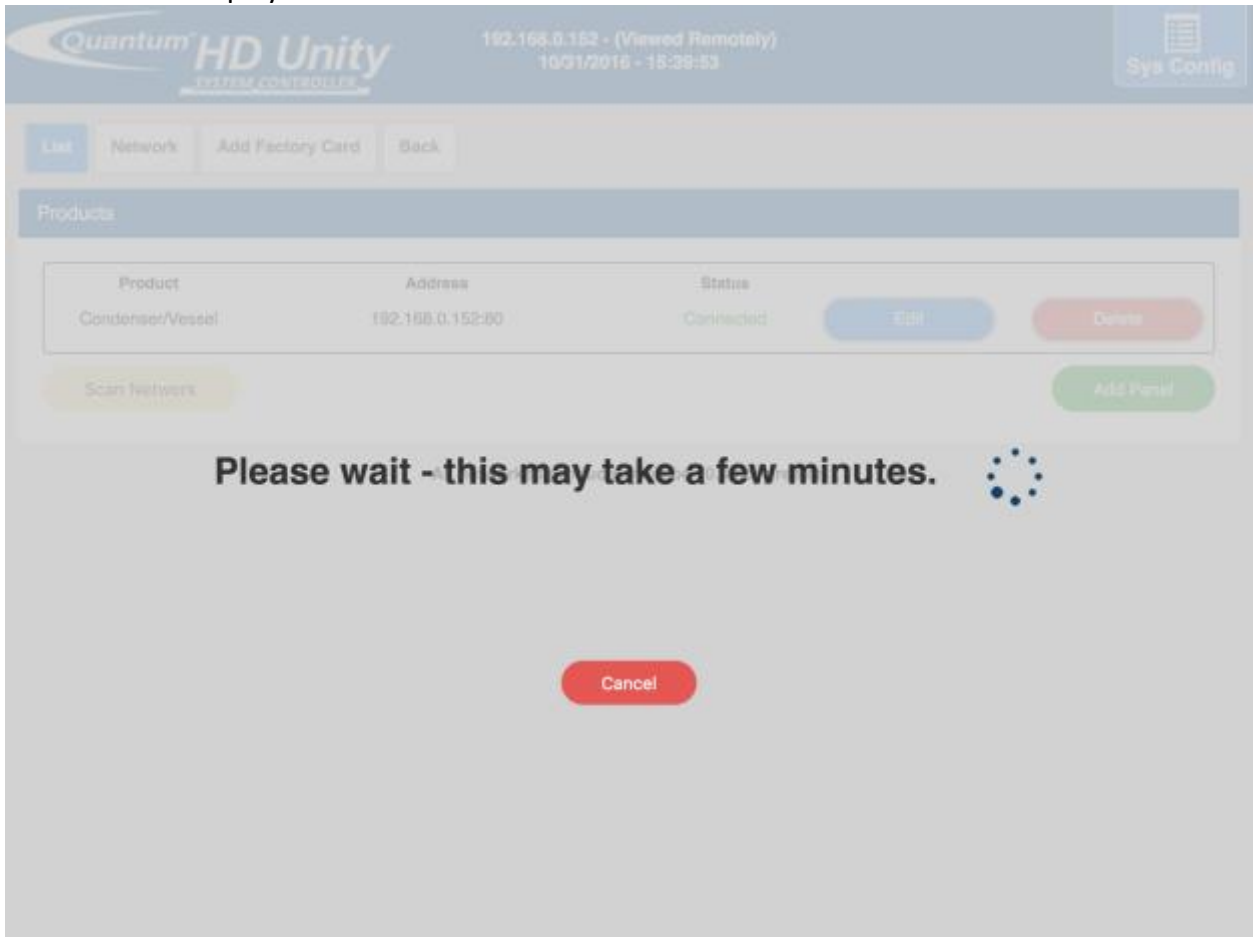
Quantum HD Unity
SYSTEM CONTROLLER

192.168.0.152 - (Viewed Remotely)
10/31/2016 - 15:39:53

Sys Config

List Network Add Factory Card Back

Products

| Product | Address | Status | | |
|---|---|---|---|---|
| Condenser/Vessel | 192.168.0.152:80 | Connected | Edit | Delete |

Scan Network

Add Panel

Please wait - this may take a few minutes.

Cancel